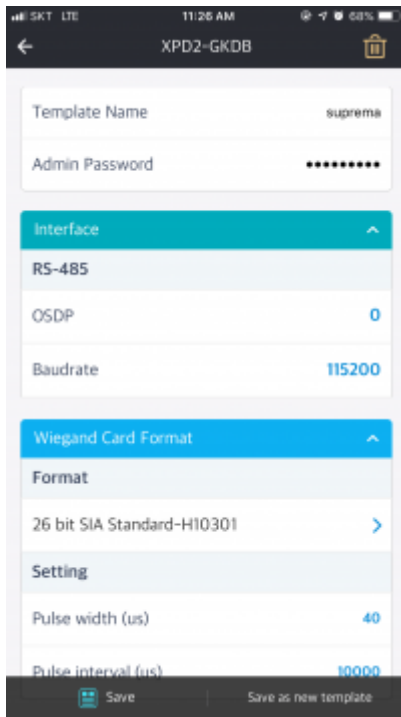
SKT LTE 11:26 AM 68%

XPD2-GKDB

Template Name suprema

Admin Password ••••••••••

Interface

RS-485

OSDP 0

Baudrate 115200

Wiegand Card Format

Format

26 bit SIA Standard-H10301

Setting

Pulse width (us) 40

Pulse interval (us) 10000

Save

Save as new template